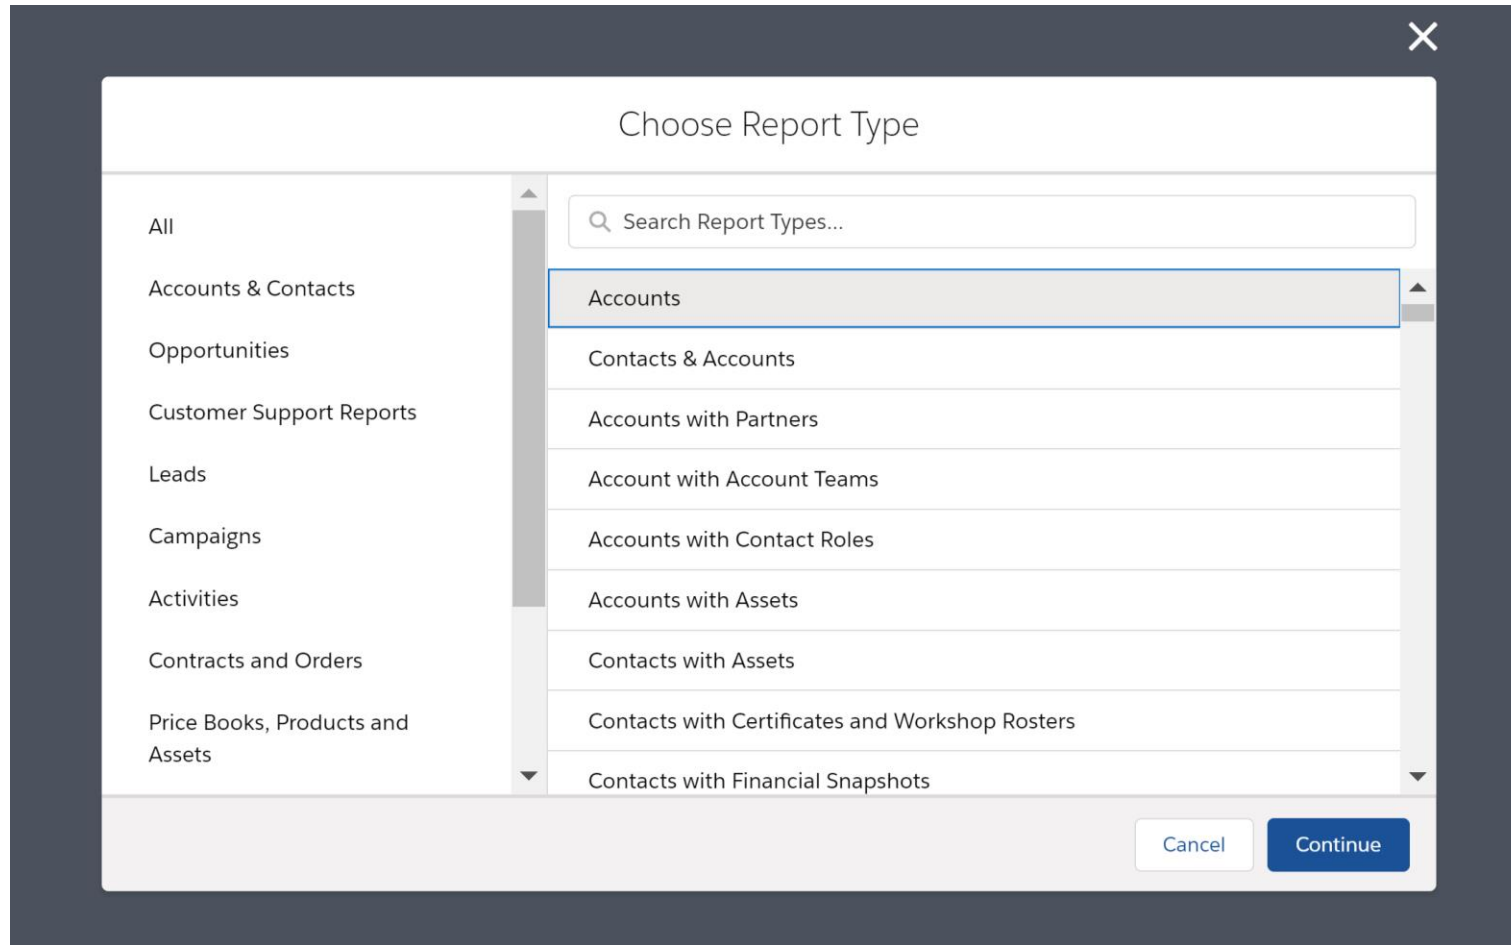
Choose Report Type

All

Accounts & Contacts

Opportunities

Customer Support Reports

Leads

Campaigns

Activities

Contracts and Orders

Price Books, Products and Assets

Search Report Types...

Accounts

Contacts & Accounts

Accounts with Partners

Account with Account Teams

Accounts with Contact Roles

Accounts with Assets

Contacts with Assets

Contacts with Certificates and Workshop Rosters

Contacts with Financial Snapshots

Cancel

Continue